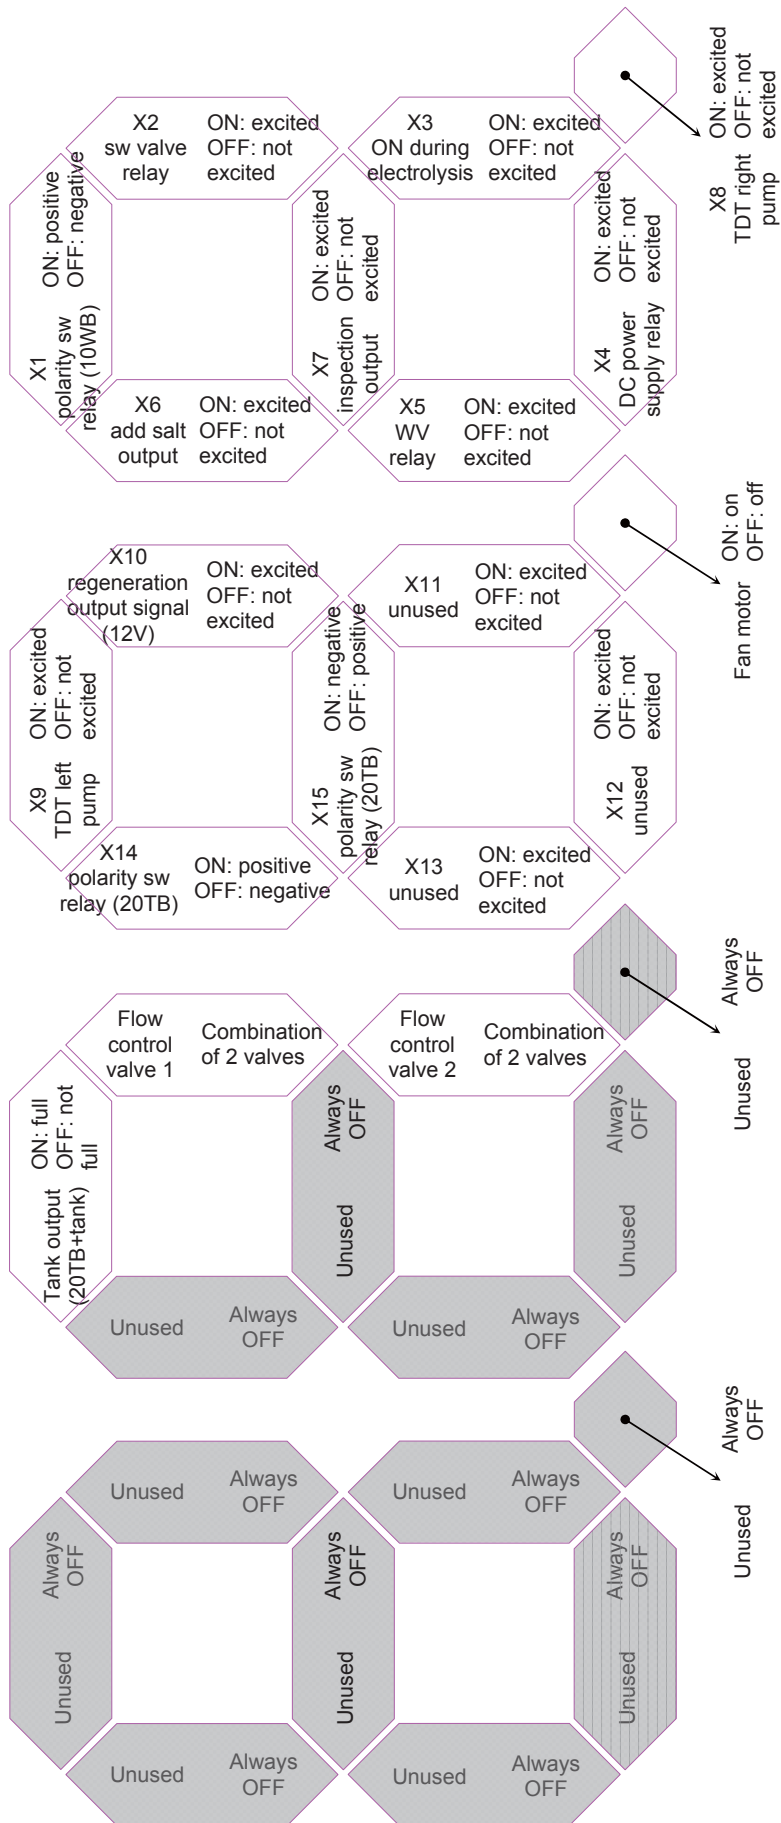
X2
sw valve
relay
ON: excited
OFF: not
excited

X3
ON during
electrolysis
ON: excited
OFF: not
excited

X1
polarity sw
relay (10WB)
ON: positive
OFF: negative

X7
inspection
output
ON: excited
OFF: not
excited

X4
DC power
supply relay
ON: excited
OFF: not
excited

X8
TDT right
pump
ON: excited
OFF: not
excited

X6
add salt
output
ON: excited
OFF: not
excited

X5
WV
relay
ON: excited
OFF: not
excited

X10
regeneration
output signal
(12V)
ON: excited
OFF: not
excited

X11
unused
ON: excited
OFF: not
excited

X9
TDT left
pump
ON: excited
OFF: not
excited

X15
polarity sw
relay (20TB)
ON: negative
OFF: positive

X12
unused
ON: excited
OFF: not
excited

Fan motor
ON: on
OFF: off

X14
polarity sw
relay (20TB)
ON: positive
OFF: negative

X13
unused
ON: excited
OFF: not
excited

Flow
control
valve 1
Combination
of 2 valves

Flow
control
valve 2
Combination
of 2 valves

Tank output
(20TB+tank)
ON: full
OFF: not
full

Unused
Always
OFF

Unused
Always
OFF

Unused
Always
OFF

Unused
Always
OFF

Unused
Always
OFF

Unused
Always
OFF

Unused
Always
OFF

Unused
Always
OFF

Unused
Always
OFF

Unused
Always
OFF

Unused
Always
OFF

Unused
Always
OFF

Unused
Always
OFF